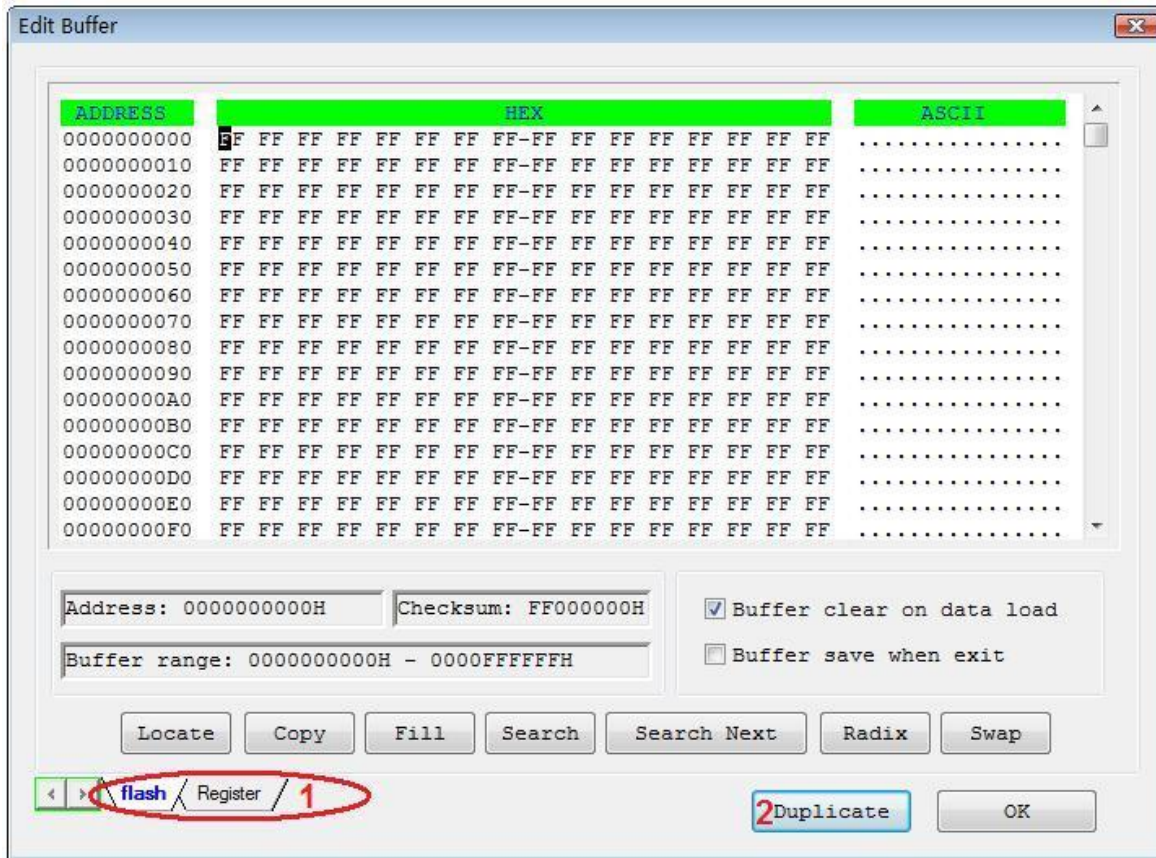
Edit Buffer

| ADDRESS | HEX | ASCII |
|---|---|---|
| 0000000000 | FF FF FF FF FF FF FF FF-FF FF FF FF FF FF FF FF | ................ |
| 0000000010 | FF FF FF FF FF FF FF FF-FF FF FF FF FF FF FF FF | ................ |
| 0000000020 | FF FF FF FF FF FF FF FF-FF FF FF FF FF FF FF FF | ................ |
| 0000000030 | FF FF FF FF FF FF FF FF-FF FF FF FF FF FF FF FF | ................ |
| 0000000040 | FF FF FF FF FF FF FF FF-FF FF FF FF FF FF FF FF | ................ |
| 0000000050 | FF FF FF FF FF FF FF FF-FF FF FF FF FF FF FF FF | ................ |
| 0000000060 | FF FF FF FF FF FF FF FF-FF FF FF FF FF FF FF FF | ................ |
| 0000000070 | FF FF FF FF FF FF FF FF-FF FF FF FF FF FF FF FF | ................ |
| 0000000080 | FF FF FF FF FF FF FF FF-FF FF FF FF FF FF FF FF | ................ |
| 0000000090 | FF FF FF FF FF FF FF FF-FF FF FF FF FF FF FF FF | ................ |
| 00000000A0 | FF FF FF FF FF FF FF FF-FF FF FF FF FF FF FF FF | ................ |
| 00000000B0 | FF FF FF FF FF FF FF FF-FF FF FF FF FF FF FF FF | ................ |
| 00000000C0 | FF FF FF FF FF FF FF FF-FF FF FF FF FF FF FF FF | ................ |
| 00000000D0 | FF FF FF FF FF FF FF FF-FF FF FF FF FF FF FF FF | ................ |
| 00000000E0 | FF FF FF FF FF FF FF FF-FF FF FF FF FF FF FF FF | ................ |
| 00000000F0 | FF FF FF FF FF FF FF FF-FF FF FF FF FF FF FF FF | ................ |

Address: 0000000000H
Checksum: FF000000H
Buffer range: 0000000000H - 0000FFFFFFH

Buffer clear on data load
Buffer save when exit

Locate Copy Fill Search Search Next Radix Swap

flash Register 1

2 Duplicate OK